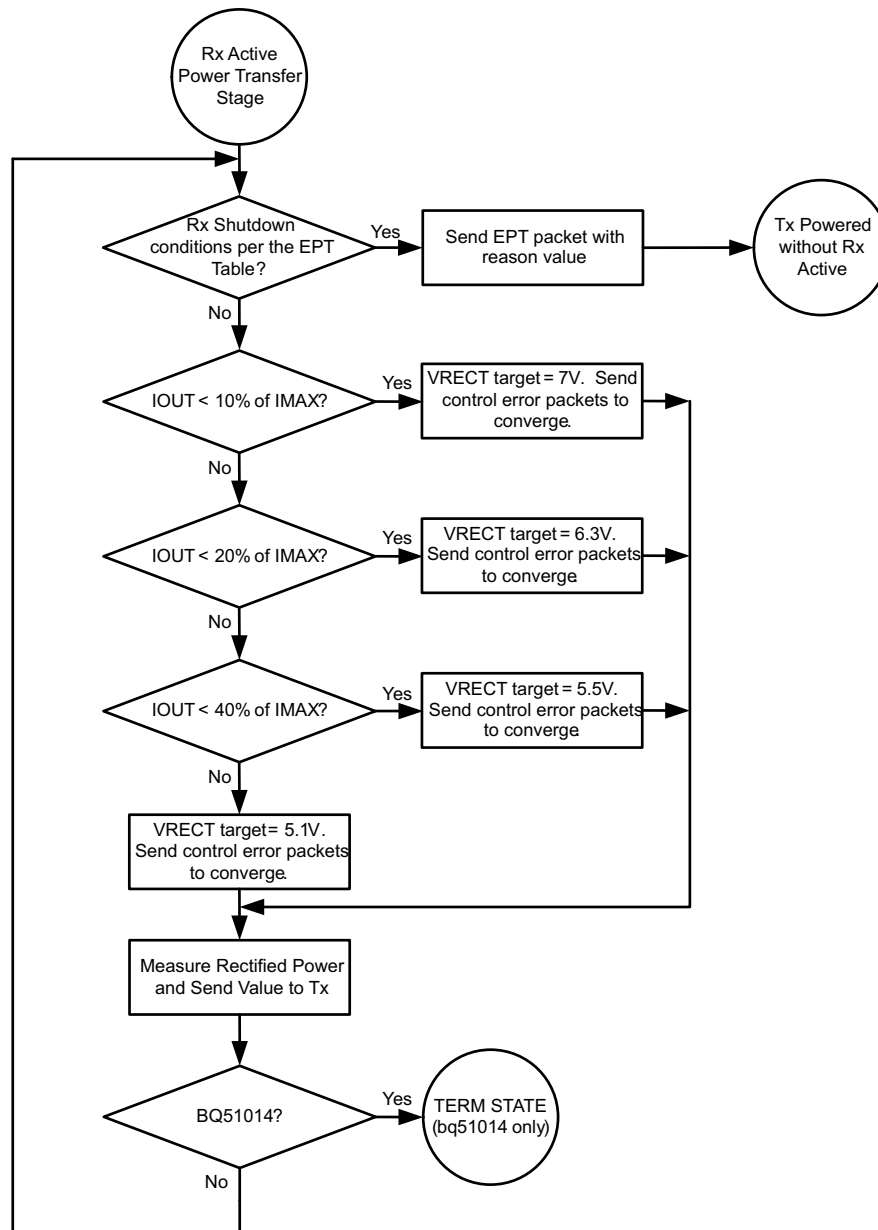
Rx Active Power Transfer Stage

Rx Shutdown conditions per the EPT Table?

Yes

Send EPT packet with reason value

Tx Powered without Rx Active

No

IOUT < 10% of IMAX?

Yes

VRECT target = 7V. Send control error packets to converge.

No

IOUT < 20% of IMAX?

Yes

VRECT target = 6.3V. Send control error packets to converge

No

IOUT < 40% of IMAX?

Yes

VRECT target = 5.5V. Send control error packets to converge

No

VRECT target = 5.1V. Send control error packets to converge.

Measure Rectified Power and Send Value to Tx

BQ51014?

Yes

TERM STATE (bq51014 only)

No